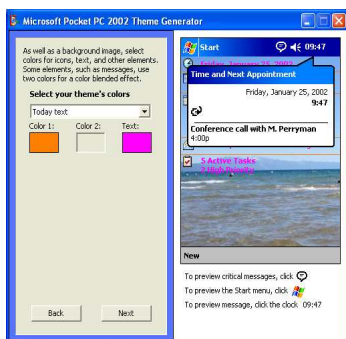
Microsoft Pocket PC 2002 Theme Generator

As well as a background image, select colors for icons, text, and other elements. Some elements, such as messages, use two colors for a color blended effect.

Select your theme's colors

Today text

Color 1:

Color 2:

Text:

Back

Next

Start

09:47

Friday, January 25, 2002

Time and Next Appointment

Friday, January 25, 2002

9:47

Conference call with M. Perryman

4:00p

5 Active Tasks

2 High Priority

New

To preview critical messages, click

To preview the Start menu, click

To preview message, click the clock 09:47